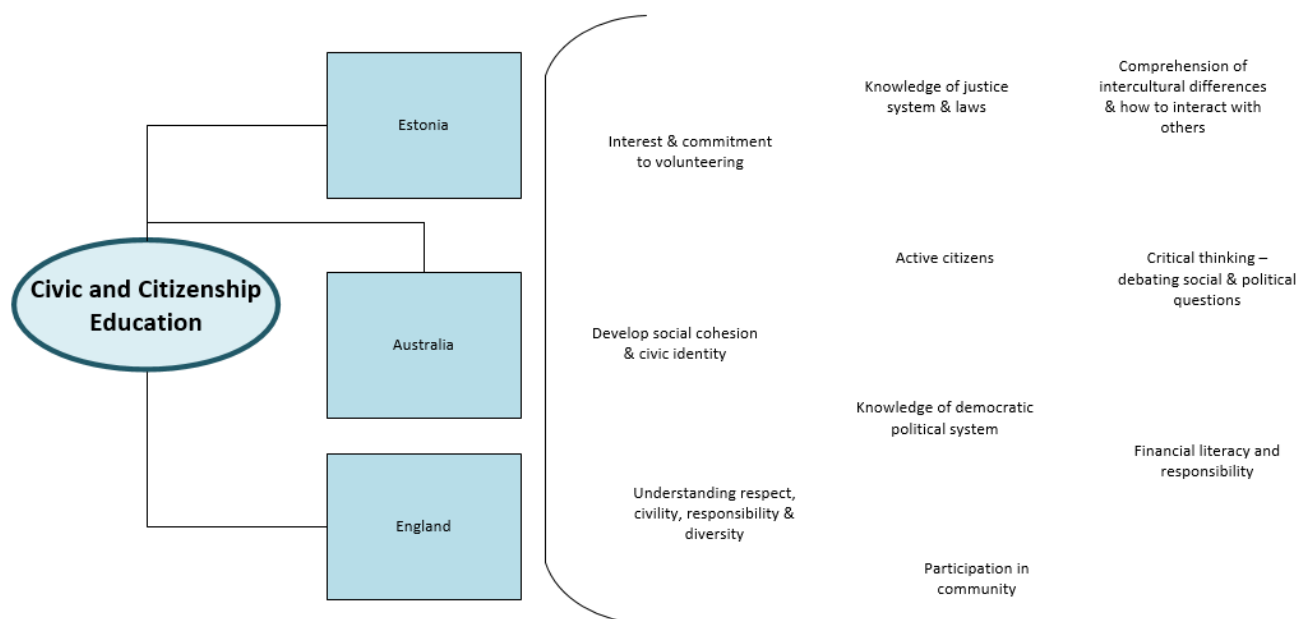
Civic and Citizenship Education

Estonia

Australia

England

Knowledge of justice system & laws

Comprehension of intercultural differences & how to interact with others

Interest & commitment to volunteering

Active citizens

Critical thinking – debating social & political questions

Develop social cohesion & civic identity

Knowledge of democratic political system

Financial literacy and responsibility

Understanding respect, civility, responsibility & diversity

Participation in community